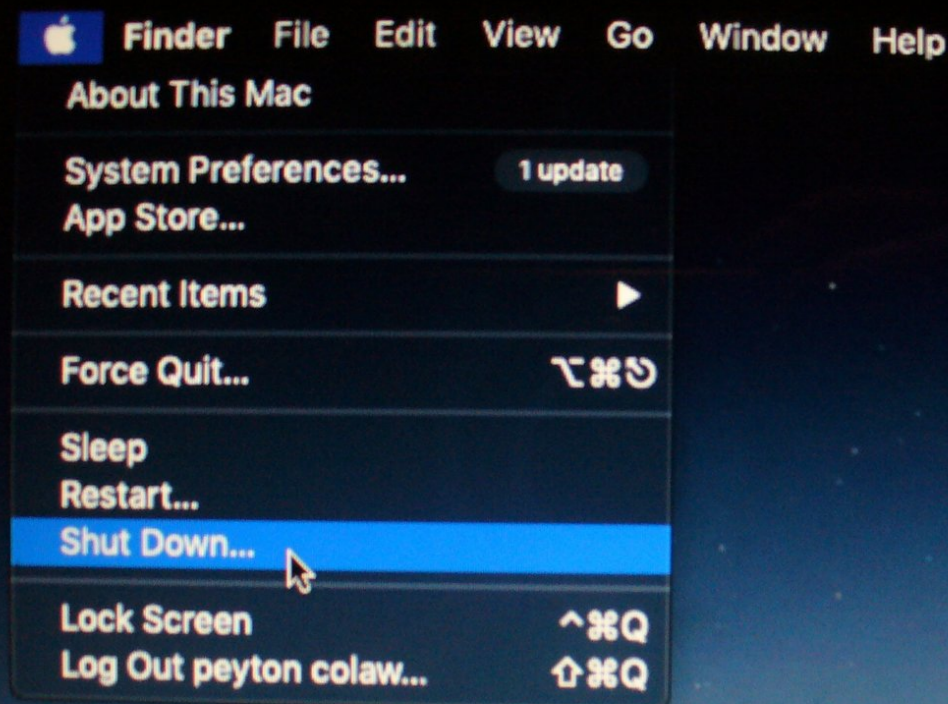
Finder File Edit View Go Window Help

About This Mac

System Preferences... 1 update
App Store...

Recent Items ▶

Force Quit... ⌥⌘⎋

Sleep
Restart...
Shut Down...

Lock Screen ^⌘Q
Log Out peyton colaw... ⇧⌘Q